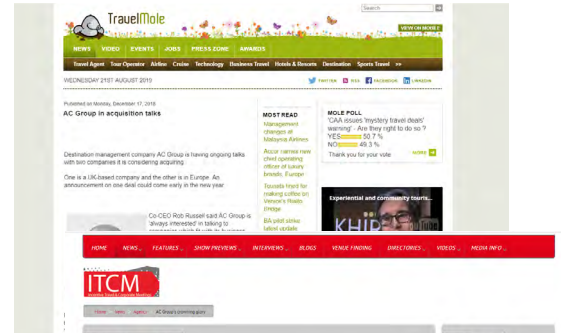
TravelMole

Search

VIEW ON MOBILE

NEWS VIDEO EVENTS JOBS PRESS ZONE AWARDS

Travel Agent Tour Operator Airline Cruise Technology Business Travel Hotels & Resorts Destination Sports Travel >>

WEDNESDAY 21ST AUGUST 2019

TWITTER RSS FACEBOOK LINKEDIN

Published on Monday, December 17, 2018

AC Group in acquisition talks

Destination management company AC Group is having ongoing talks with two companies it is considering acquiring.

One is a UK-based company and the other is in Europe. An announcement on one deal could come early in the new year.

Co-CEO Rob Russell said AC Group is 'always interested' in talking to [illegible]

MOST READ

Management changes at Malaysia Airlines

Accor names new chief operating officer of luxury brands, Europe

Tourists fined for making coffee on Venice's Rialto bridge

BA pilot strike latest update

MOLE POLL

'CAA issues 'mystery travel deals' warning' - Are they right to do so?

YES 50.7 %

NO 49.3 %

Thank you for your vote

MORE

Experiential and community tours...

KHIP

HOME NEWS FEATURES SHOW PREVIEWS INTERVIEWS BLOGS VENUE FINDING DIRECTORIES VIDEOS MEDIA INFO

ITCM

Home News Agency AC Group's promising story